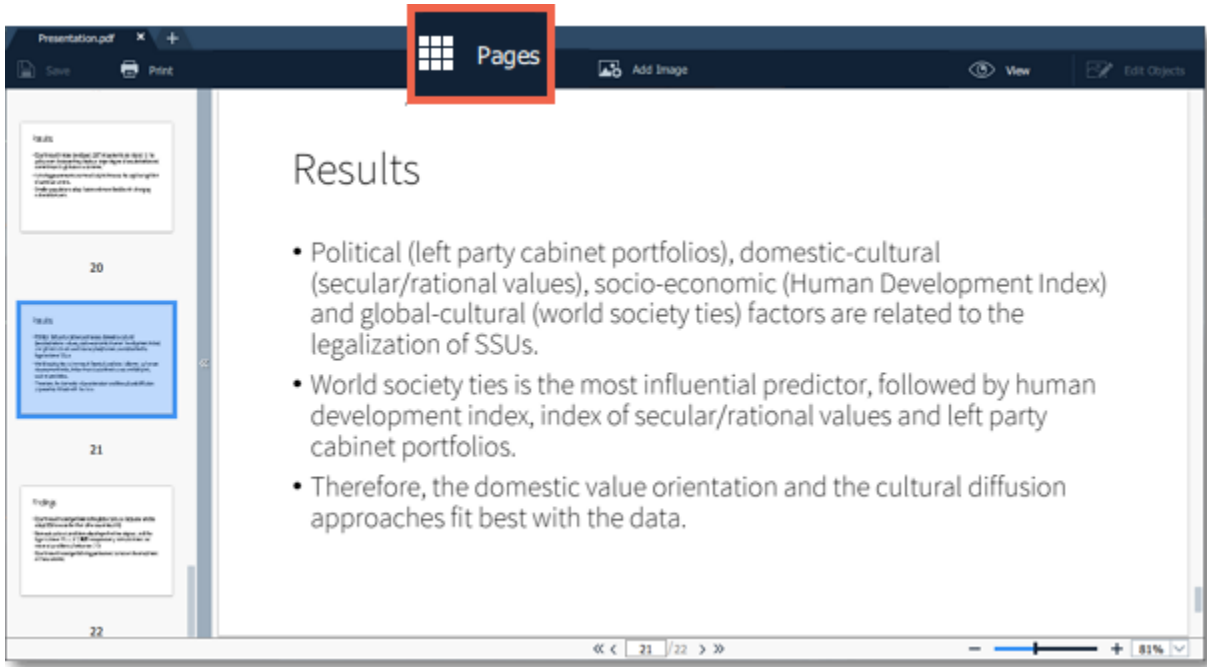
Presentation.pdf ✕ +

Save Print Pages Add Image View Edit Objects

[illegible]

20

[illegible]

21

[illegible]

22

Results

• Political (left party cabinet portfolios), domestic-cultural (secular/rational values), socio-economic (Human Development Index) and global-cultural (world society ties) factors are related to the legalization of SSUs.

• World society ties is the most influential predictor, followed by human development index, index of secular/rational values and left party cabinet portfolios.

• Therefore, the domestic value orientation and the cultural diffusion approaches fit best with the data.

« ‹ 21 /22 › »

− + 81%